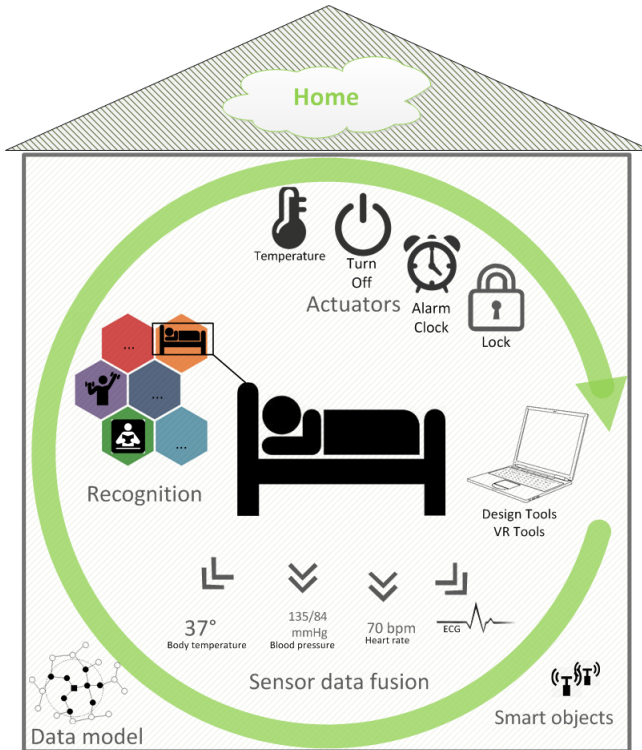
Home

Temperature

Turn Off

Actuators

Alarm Clock

Lock

...

...

...

Recognition

Design Tools
VR Tools

37°
Body temperature

135/84 mmHg
Blood pressure

70 bpm
Heart rate

ECG

Sensor data fusion

Smart objects

Data model